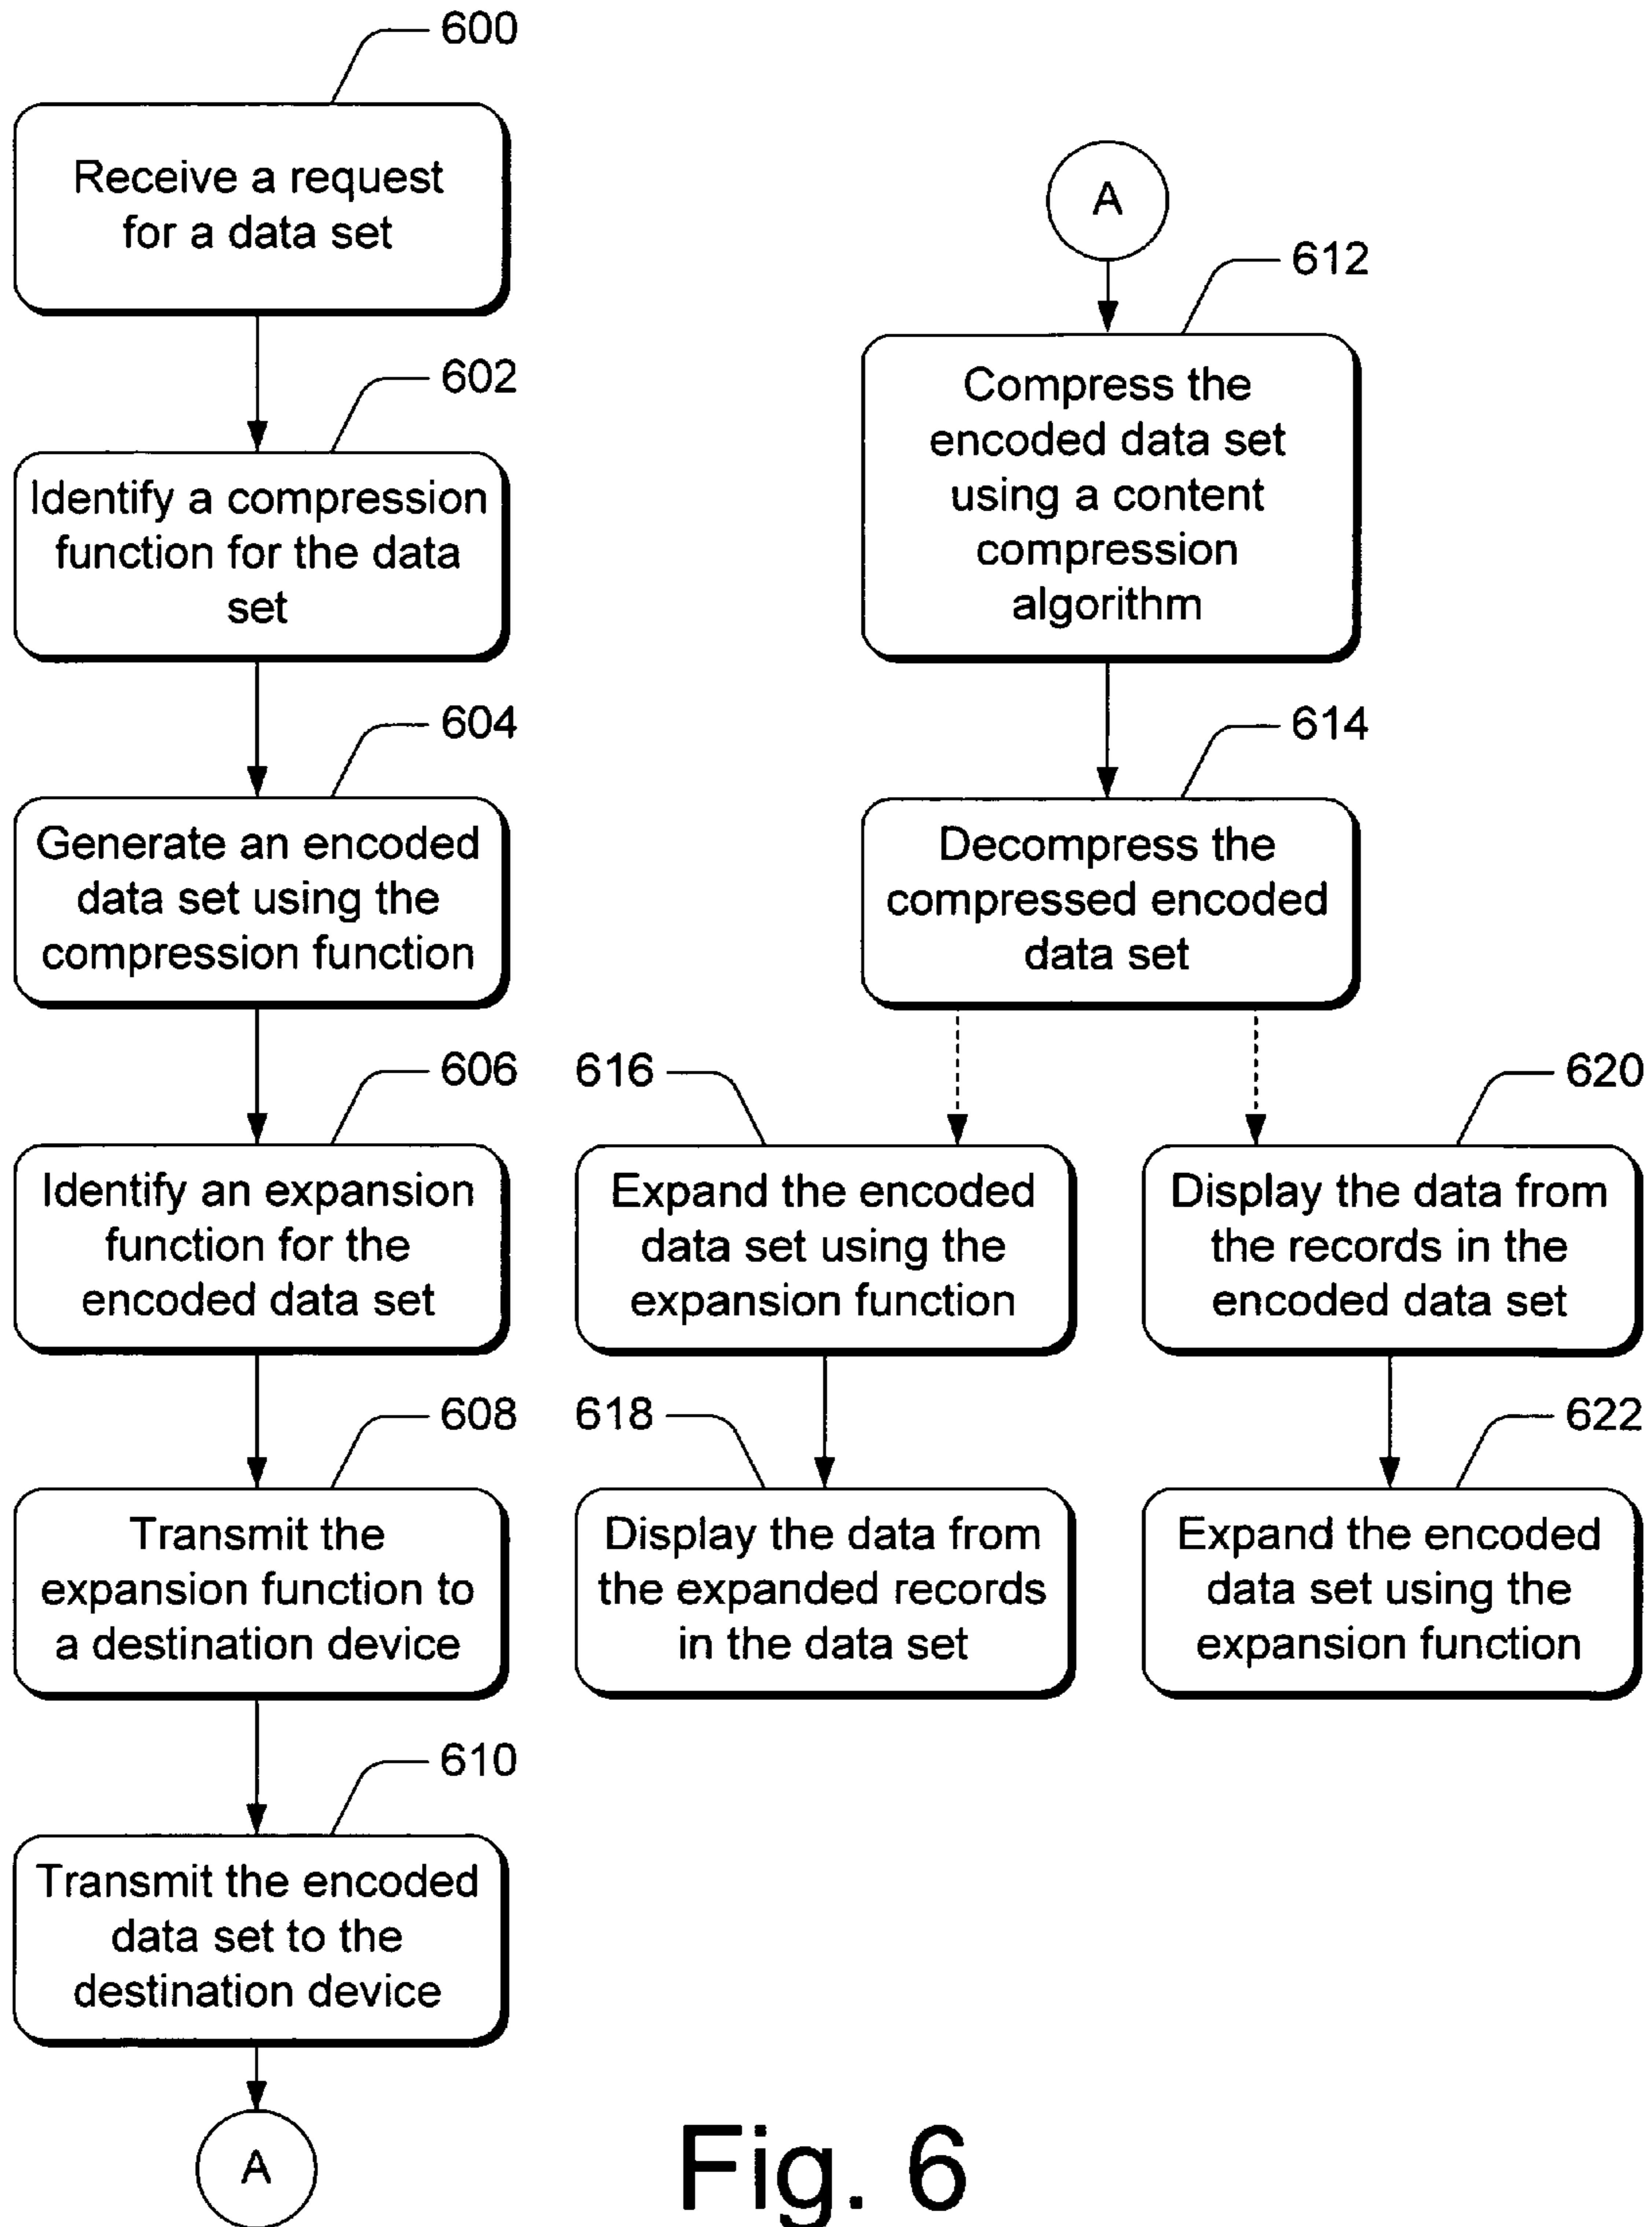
600

Receive a request for a data set

602

Identify a compression function for the data set

604

Generate an encoded data set using the compression function

606

Identify an expansion function for the encoded data set

608

Transmit the expansion function to a destination device

610

Transmit the encoded data set to the destination device

A

A

612

Compress the encoded data set using a content compression algorithm

614

Decompress the compressed encoded data set

616

Expand the encoded data set using the expansion function

618

Display the data from the expanded records in the data set

620

Display the data from the records in the encoded data set

622

Expand the encoded data set using the expansion function

Fig. 6